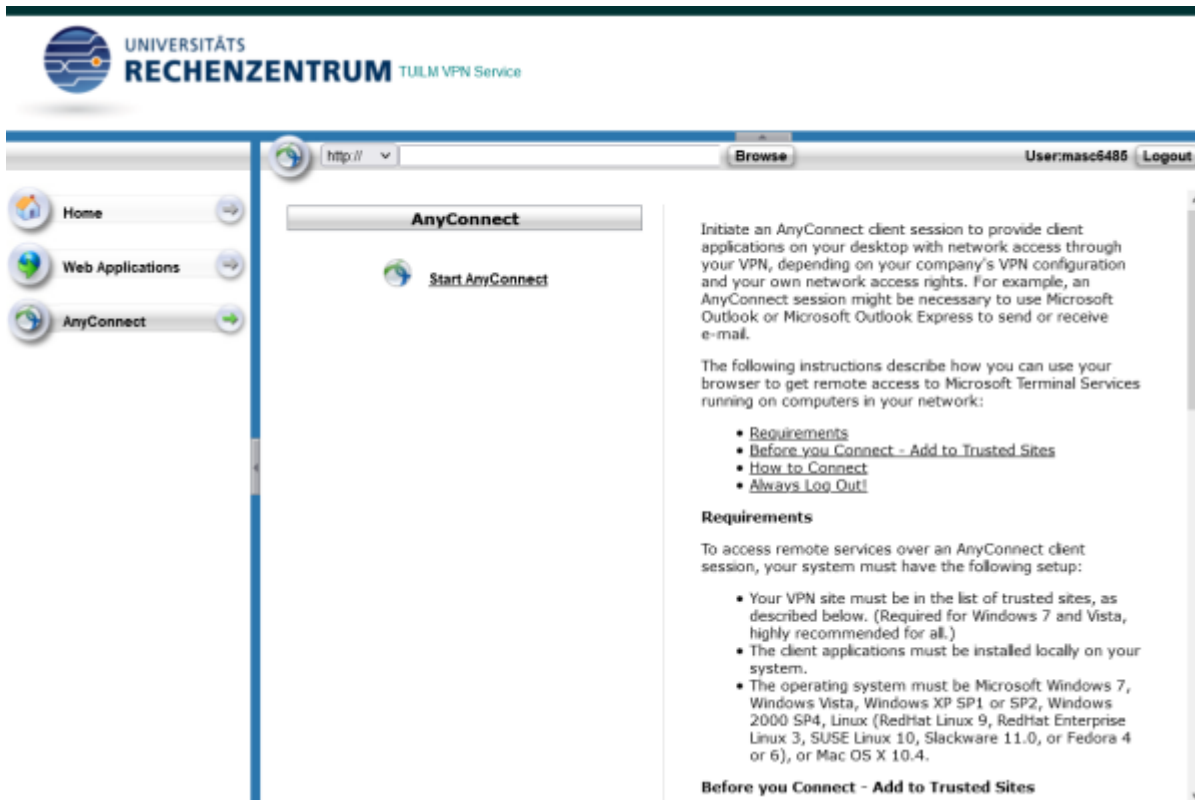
UNIVERSITÄTS
RECHENZENTRUM TULM VPN Service

http:// Browse User:masc6485 Logout

Home

Web Applications

AnyConnect

AnyConnect

Start AnyConnect

Initiate an AnyConnect client session to provide client applications on your desktop with network access through your VPN, depending on your company's VPN configuration and your own network access rights. For example, an AnyConnect session might be necessary to use Microsoft Outlook or Microsoft Outlook Express to send or receive e-mail.

The following instructions describe how you can use your browser to get remote access to Microsoft Terminal Services running on computers in your network:

- Requirements
- Before you Connect - Add to Trusted Sites
- How to Connect
- Always Log Out!

**Requirements**

To access remote services over an AnyConnect client session, your system must have the following setup:

- Your VPN site must be in the list of trusted sites, as described below. (Required for Windows 7 and Vista, highly recommended for all.)
- The client applications must be installed locally on your system.
- The operating system must be Microsoft Windows 7, Windows Vista, Windows XP SP1 or SP2, Windows 2000 SP4, Linux (RedHat Linux 9, RedHat Enterprise Linux 3, SUSE Linux 10, Slackware 11.0, or Fedora 4 or 6), or Mac OS X 10.4.

**Before you Connect - Add to Trusted Sites**